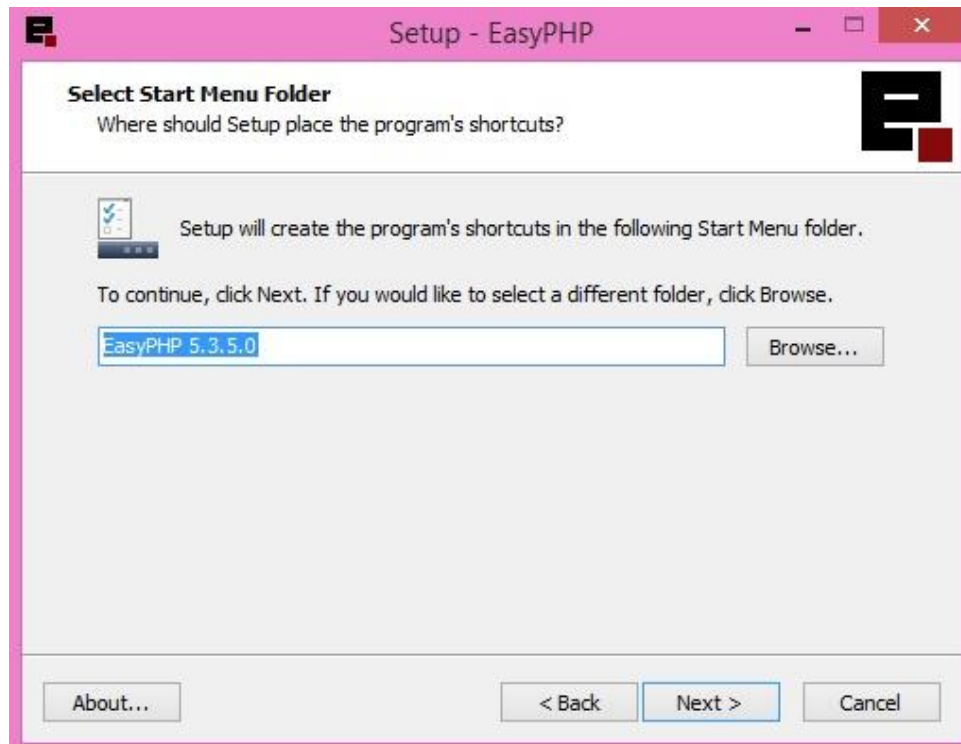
Setup - EasyPHP

Select Start Menu Folder
Where should Setup place the program's shortcuts?

Setup will create the program's shortcuts in the following Start Menu folder.

To continue, click Next. If you would like to select a different folder, click Browse.

EasyPHP 5.3.5.0

Browse...

About...

< Back

Next >

Cancel